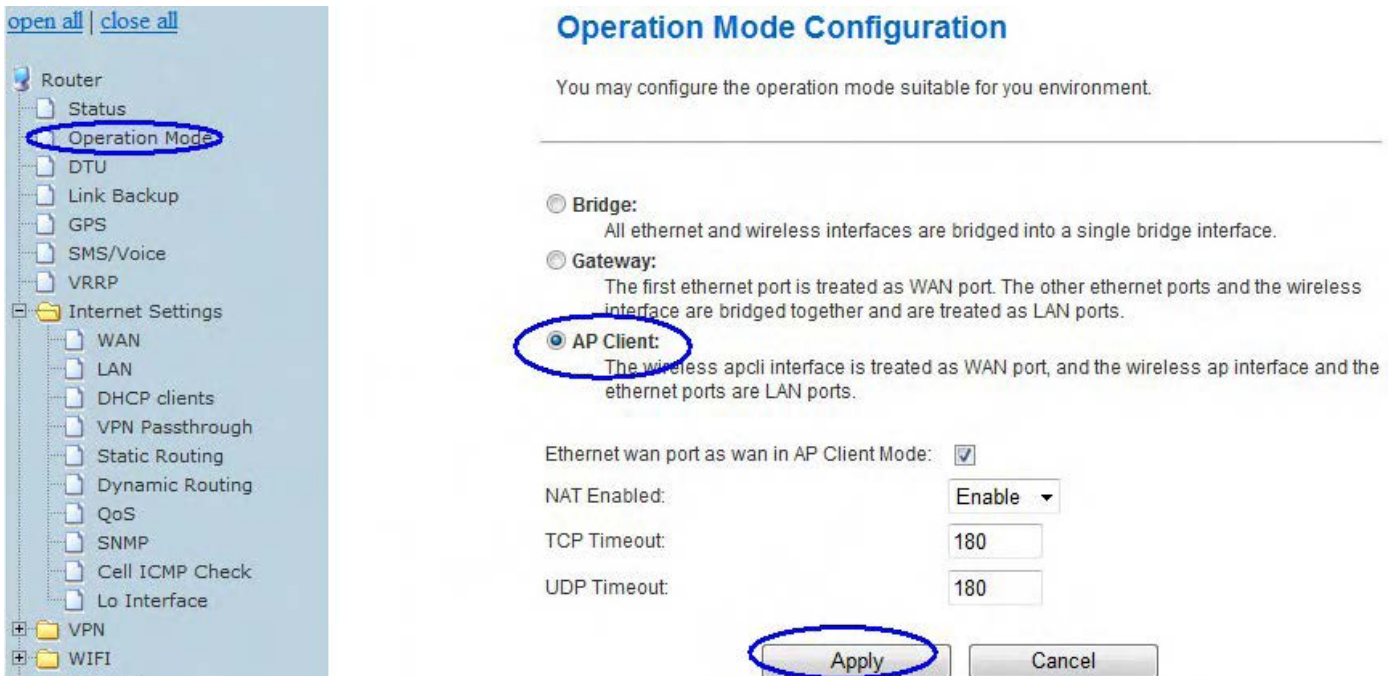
open all | close all

Router
Status
Operation Mode
DTU
Link Backup
GPS
SMS/Voice
VRRP
Internet Settings
WAN
LAN
DHCP clients
VPN Passthrough
Static Routing
Dynamic Routing
QoS
SNMP
Cell ICMP Check
Lo Interface
VPN
WIFI

Operation Mode Configuration

You may configure the operation mode suitable for you environment.

Bridge:
All ethernet and wireless interfaces are bridged into a single bridge interface.

Gateway:
The first ethernet port is treated as WAN port. The other ethernet ports and the wireless interface are bridged together and are treated as LAN ports.

AP Client:
The wireless apcli interface is treated as WAN port, and the wireless ap interface and the ethernet ports are LAN ports.

Ethernet wan port as wan in AP Client Mode:

NAT Enabled: Enable

TCP Timeout: 180

UDP Timeout: 180

Apply Cancel